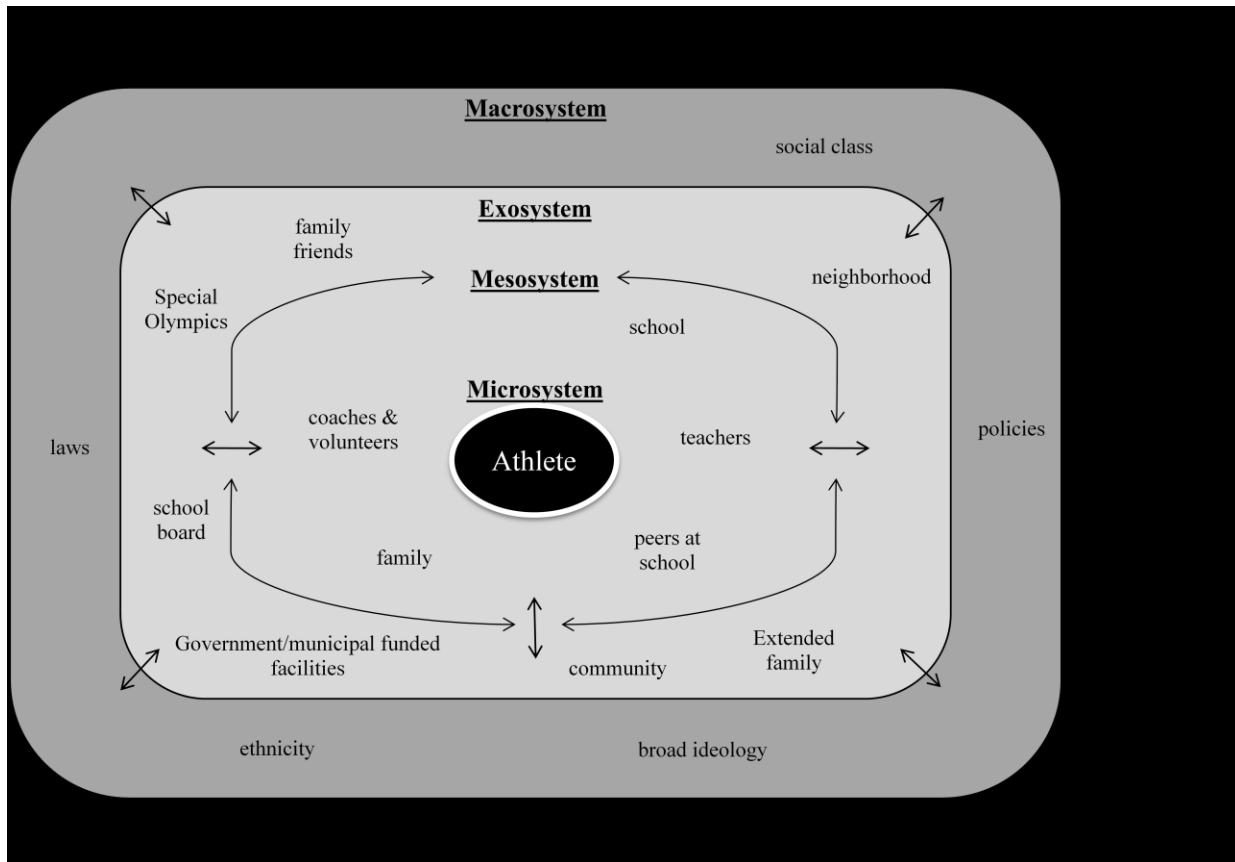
Macrosystem

social class

Exosystem

family friends

Mesosystem

neighborhood

Special Olympics

school

Microsystem

coaches & volunteers

Athlete

teachers

laws

policies

school board

family

peers at school

Government/municipal funded facilities

community

Extended family

ethnicity

broad ideology